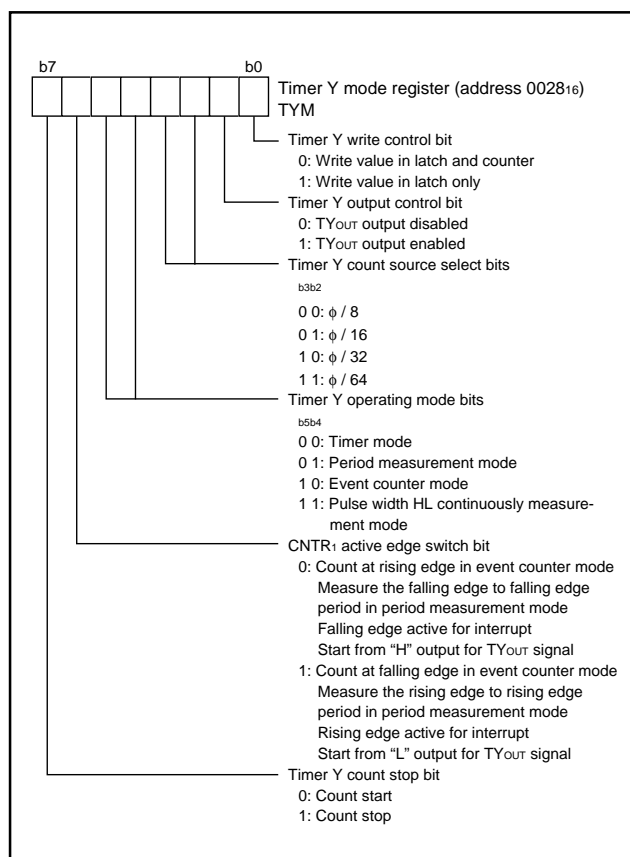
b7 b0

Timer Y mode register (address $0028_{16}$)
TYM

Timer Y write control bit
0: Write value in latch and counter
1: Write value in latch only

Timer Y output control bit
0: $TY_{OUT}$ output disabled
1: $TY_{OUT}$ output enabled

Timer Y count source select bits
b3b2
0 0: $\phi$ / 8
0 1: $\phi$ / 16
1 0: $\phi$ / 32
1 1: $\phi$ / 64

Timer Y operating mode bits
b5b4
0 0: Timer mode
0 1: Period measurement mode
1 0: Event counter mode
1 1: Pulse width HL continuously measurement mode

$CNTR_1$ active edge switch bit
0: Count at rising edge in event counter mode
Measure the falling edge to falling edge period in period measurement mode
Falling edge active for interrupt
Start from "H" output for $TY_{OUT}$ signal
1: Count at falling edge in event counter mode
Measure the rising edge to rising edge period in period measurement mode
Rising edge active for interrupt
Start from "L" output for $TY_{OUT}$ signal

Timer Y count stop bit
0: Count start
1: Count stop